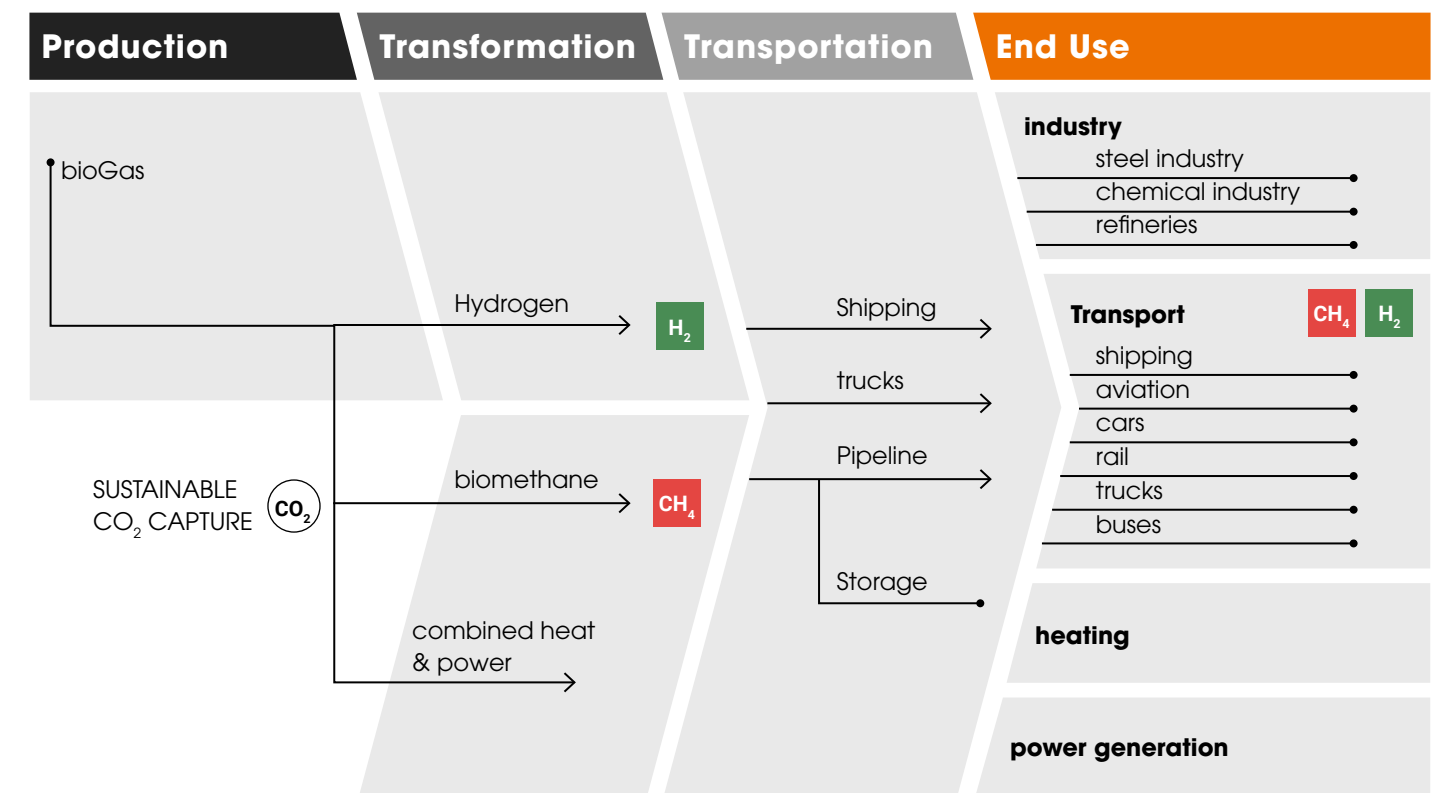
Production
Transformation
Transportation
End Use

bioGas

Hydrogen $H_2$

SUSTAINABLE $CO_2$ CAPTURE $CO_2$

biomethane $CH_4$

combined heat & power

Shipping

trucks

Pipeline

Storage

industry
steel industry
chemical industry
refineries

Transport $CH_4$ $H_2$
shipping
aviation
cars
rail
trucks
buses

heating

power generation